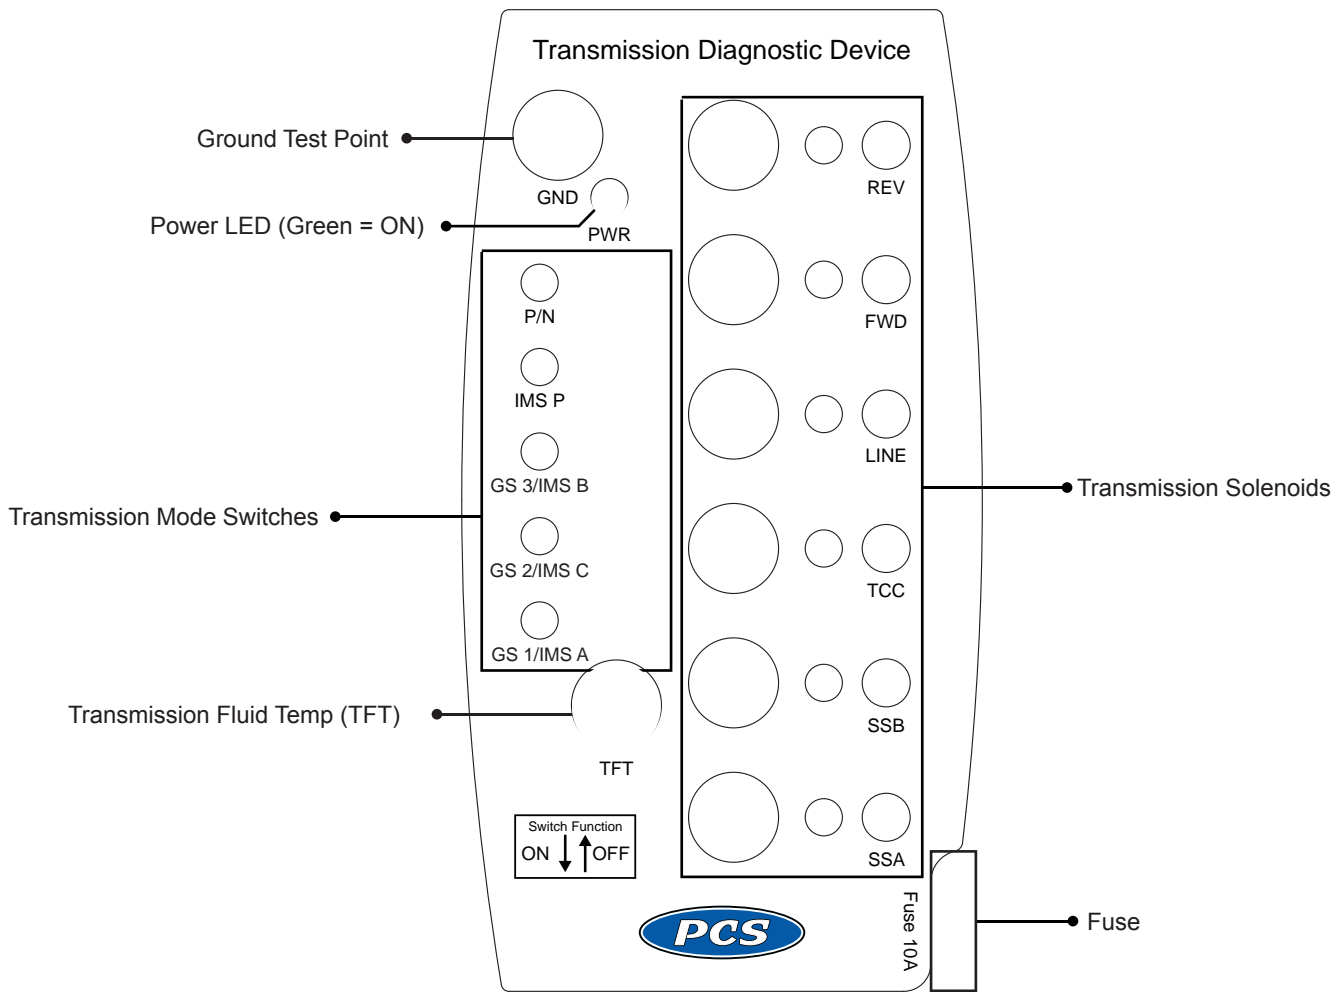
Transmission Diagnostic Device

Ground Test Point

GND

Power LED (Green = ON)

PWR

P/N

IMS P

GS 3/IMS B

Transmission Mode Switches

GS 2/IMS C

GS 1/IMS A

Transmission Fluid Temp (TFT)

TFT

Switch Function
ON OFF

REV

FWD

LINE

Transmission Solenoids

TCC

SSB

SSA

PCS

Fuse 10A

Fuse